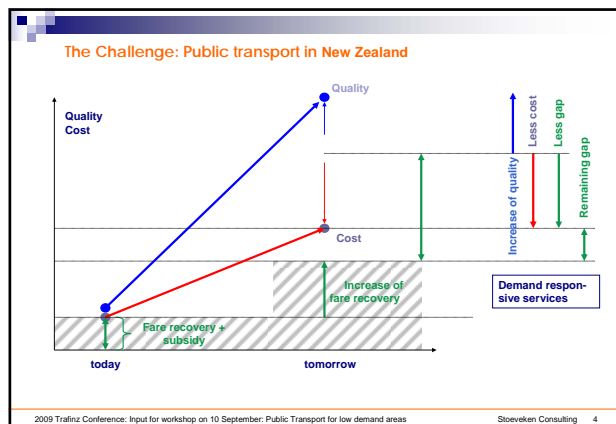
The Challenge: Public transport in New Zealand

Quality
Cost

Quality

Increase of quality

Less cost

Less gap

Remaining gap

Cost

Increase of fare recovery

Demand responsive services

Fare recovery + subsidy

today

tomorrow

2009 Trafinz Conference: Input for workshop on 10 September: Public Transport for low demand areas

Stoeveken Consulting 4